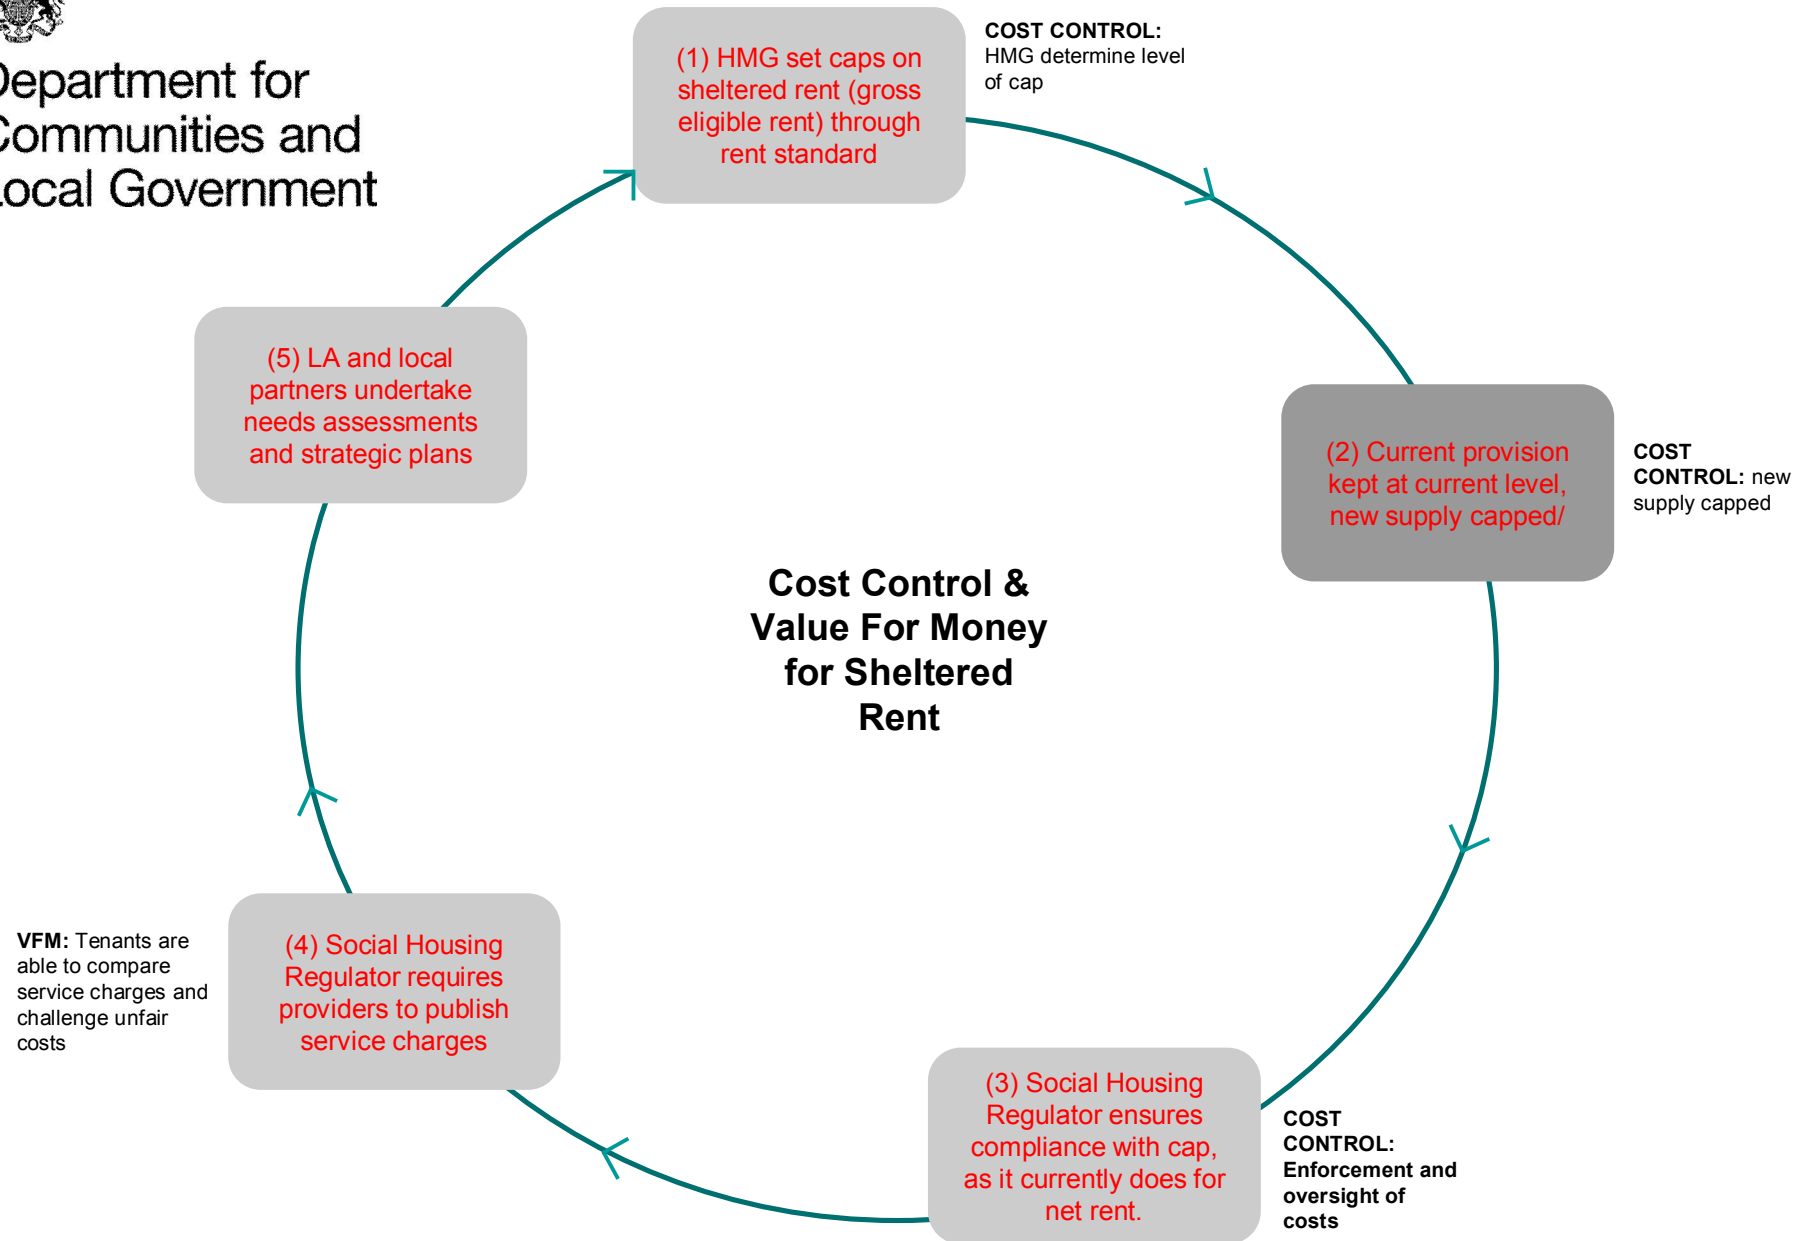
Department for Communities and Local Government

(1) HMG set caps on sheltered rent (gross eligible rent) through rent standard

COST CONTROL: HMG determine level of cap

(2) Current provision kept at current level, new supply capped/

COST CONTROL: new supply capped

Cost Control & Value For Money for Sheltered Rent

(5) LA and local partners undertake needs assessments and strategic plans

VFM: Tenants are able to compare service charges and challenge unfair costs

(4) Social Housing Regulator requires providers to publish service charges

(3) Social Housing Regulator ensures compliance with cap, as it currently does for net rent.

COST CONTROL: Enforcement and oversight of costs